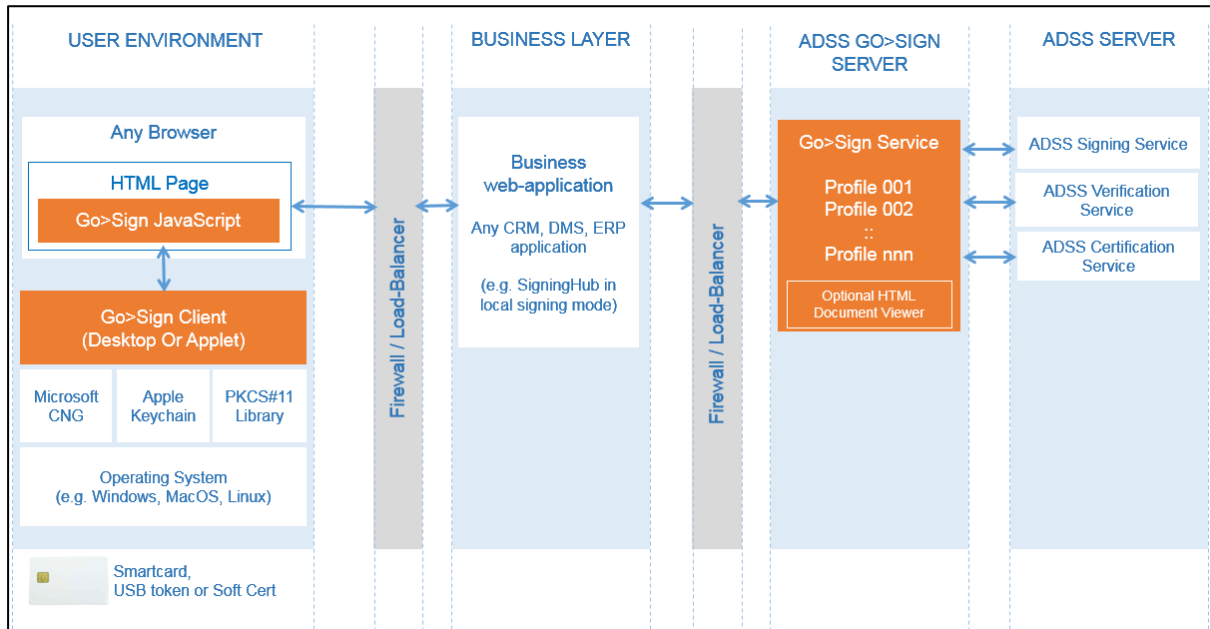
USER ENVIRONMENT

BUSINESS LAYER

ADSS GO>SIGN SERVER

ADSS SERVER

Any Browser

HTML Page

Go>Sign JavaScript

Go>Sign Client (Desktop Or Applet)

Microsoft CNG

Apple Keychain

PKCS#11 Library

Operating System (e.g. Windows, MacOS, Linux)

Smartcard, USB token or Soft Cert

Firewall / Load-Balancer

Business web-application

Any CRM, DMS, ERP application

(e.g. SigningHub in local signing mode)

Firewall / Load-Balancer

Go>Sign Service

Profile 001
Profile 002
::
Profile nnn

Optional HTML Document Viewer

ADSS Signing Service

ADSS Verification Service

ADSS Certification Service